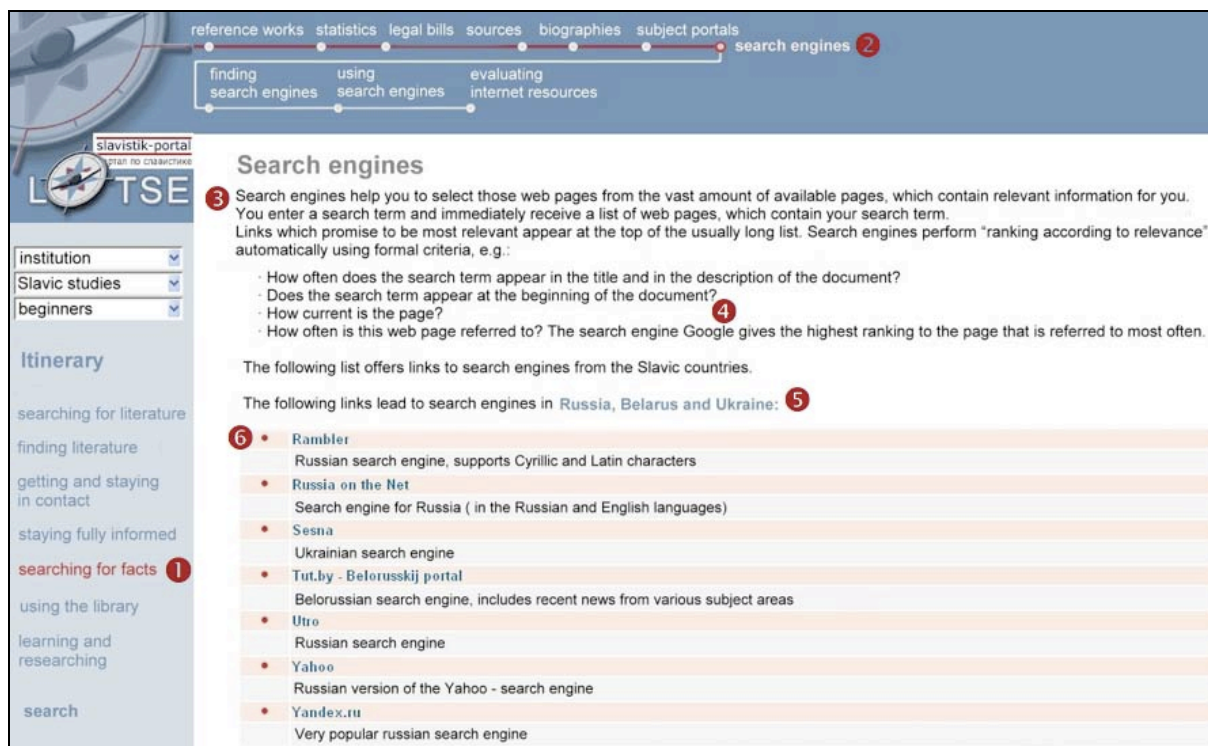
reference works statistics legal bills sources biographies subject portals search engines 2

finding search engines using search engines evaluating internet resources

slavistik-portal
портал по славистике
L TSE

institution
Slavic studies
beginners

Itinerary

searching for literature
finding literature
getting and staying in contact
staying fully informed
searching for facts 1
using the library
learning and researching

search

Search engines

3 Search engines help you to select those web pages from the vast amount of available pages, which contain relevant information for you. You enter a search term and immediately receive a list of web pages, which contain your search term.
Links which promise to be most relevant appear at the top of the usually long list. Search engines perform "ranking according to relevance" automatically using formal criteria, e.g.:

· How often does the search term appear in the title and in the description of the document?
· Does the search term appear at the beginning of the document?
· How current is the page? 4
· How often is this web page referred to? The search engine Google gives the highest ranking to the page that is referred to most often.

The following list offers links to search engines from the Slavic countries.

The following links lead to search engines in Russia, Belarus and Ukraine: 5

6 • Rambler
Russian search engine, supports Cyrillic and Latin characters
• Russia on the Net
Search engine for Russia ( in the Russian and English languages)
• Sesna
Ukrainian search engine
• Tut.by - Belorusskij portal
Belorussian search engine, includes recent news from various subject areas
• Utro
Russian search engine
• Yahoo
Russian version of the Yahoo - search engine
• Yandex.ru
Very popular russian search engine